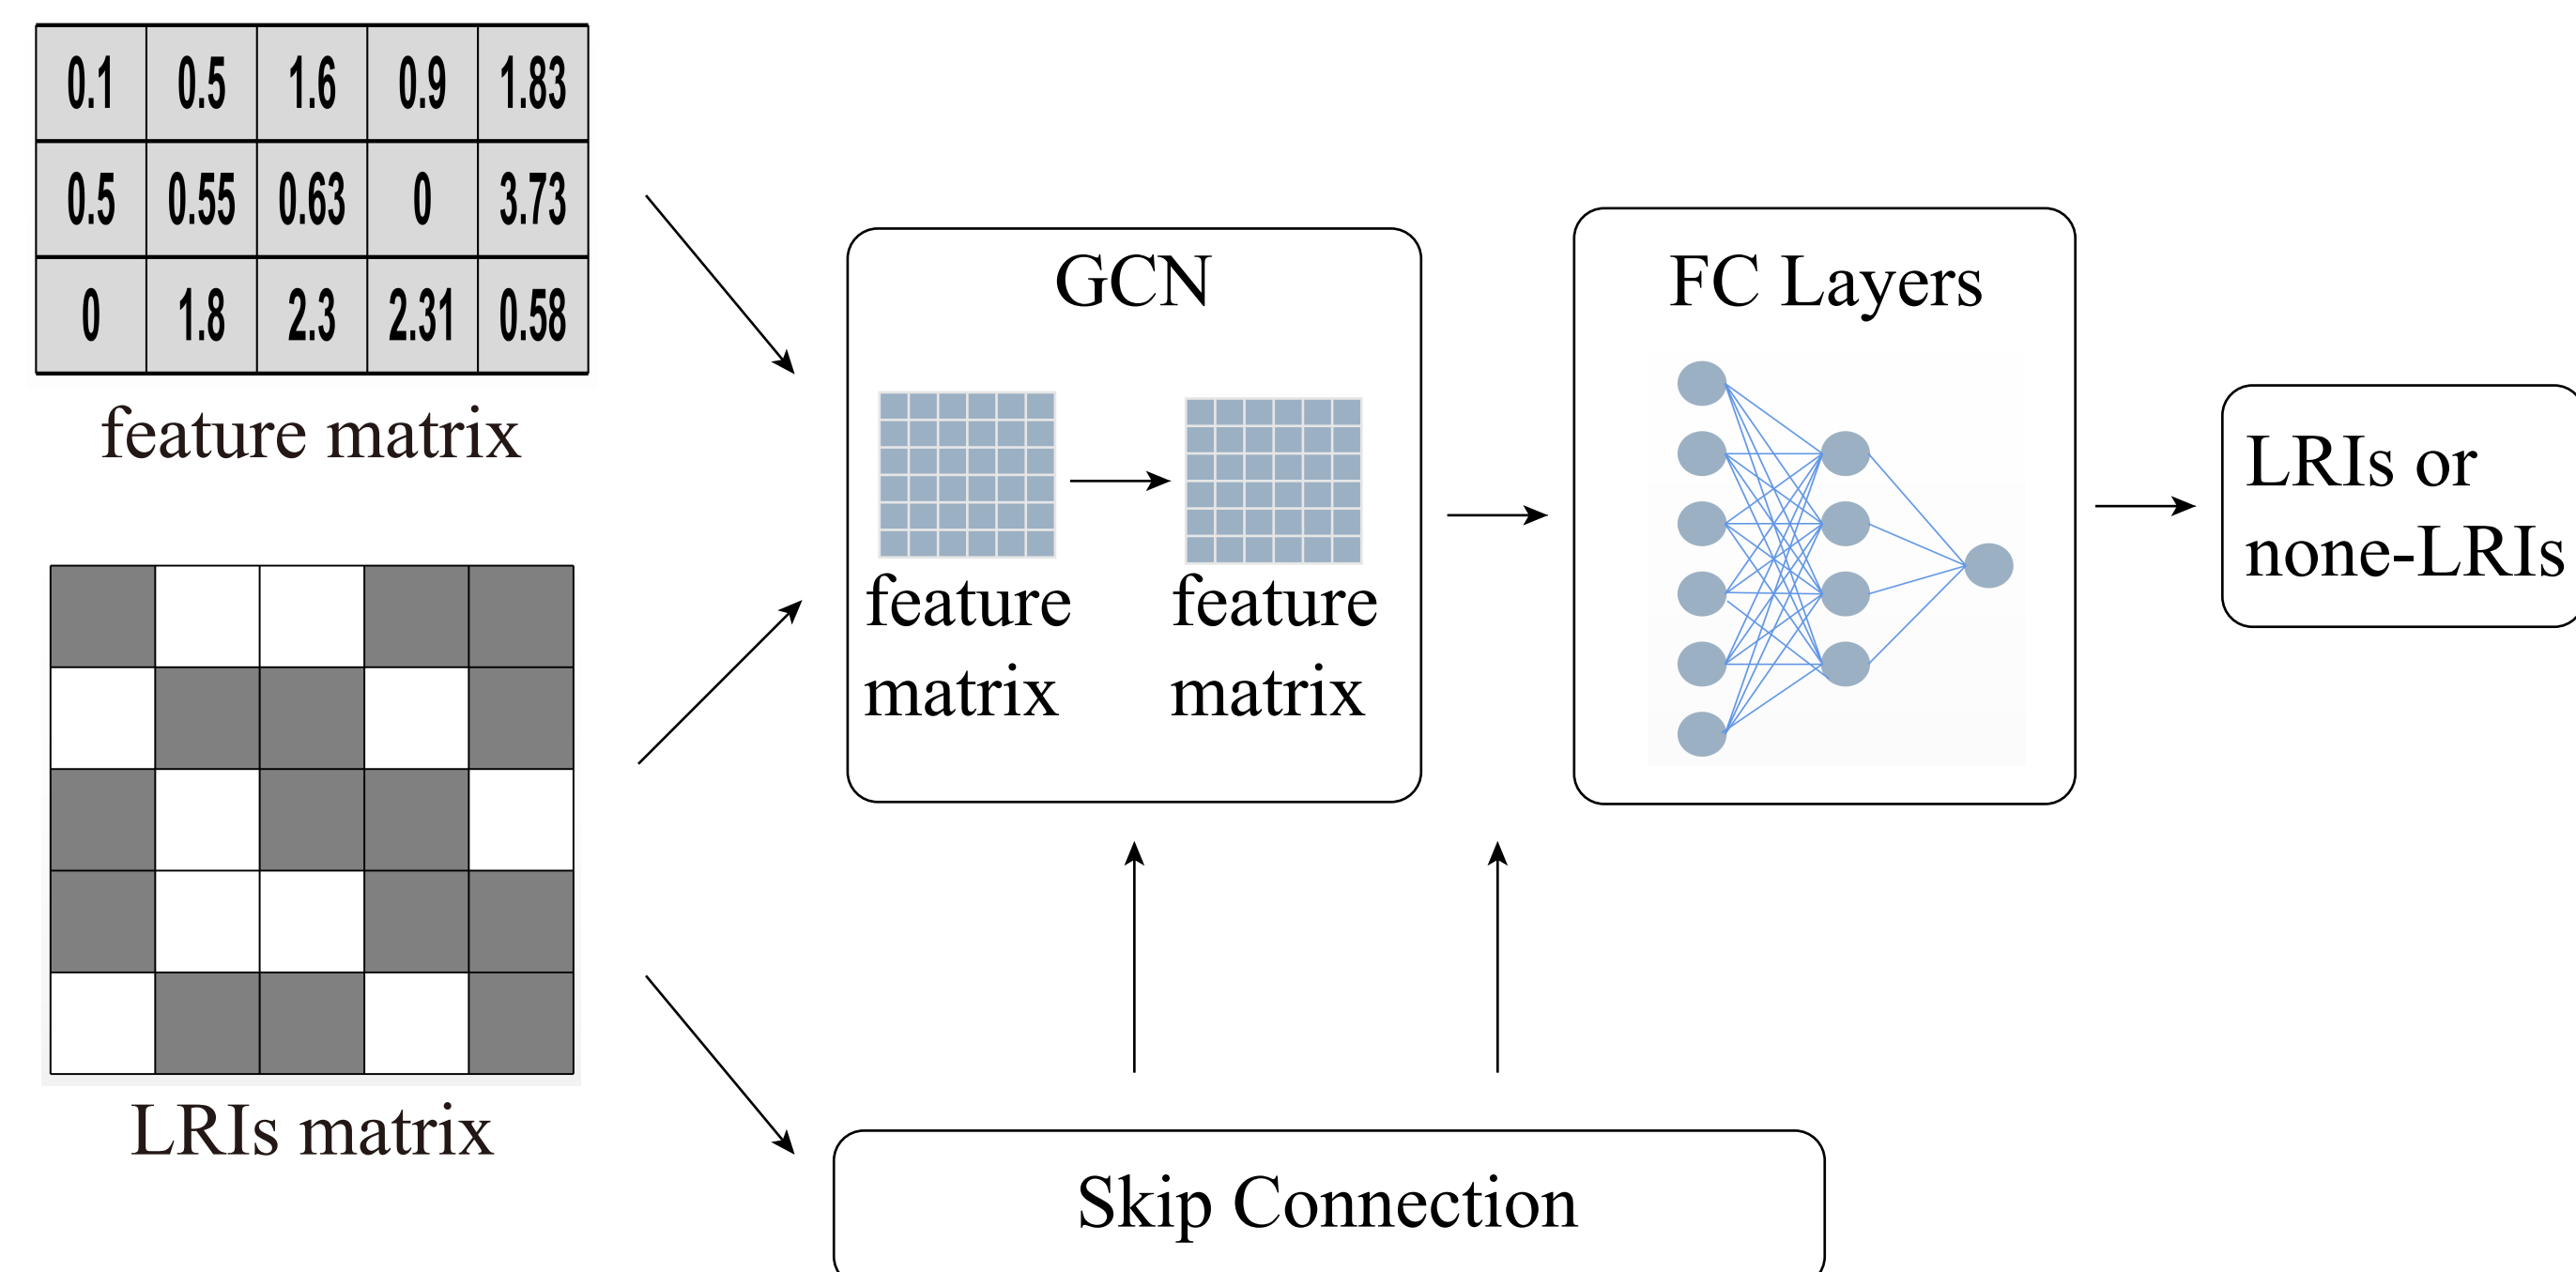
| 0.1 | 0.5 | 1.6 | 0.9 | 1.83 |
|---|---|---|---|---|
| 0.5 | 0.55 | 0.63 | 0 | 3.73 |
| 0 | 1.8 | 2.3 | 2.31 | 0.58 |

feature matrix

LRIs matrix

GCN

feature matrix

feature matrix

FC Layers

LRIs or none-LRIs

Skip Connection